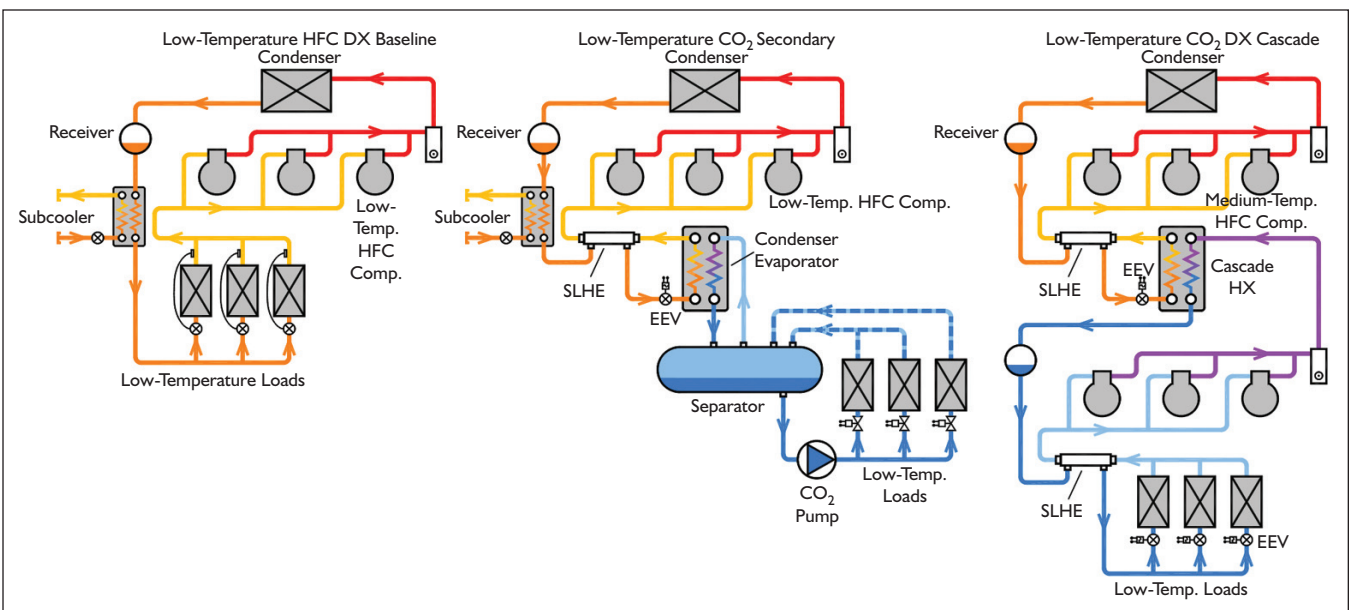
Low-Temperature HFC DX Baseline
Condenser
Receiver
Subcooler
Low-Temp. HFC Comp.
Low-Temperature Loads

Low-Temperature $CO_2$ Secondary
Condenser
Receiver
Subcooler
Low-Temp. HFC Comp.
Condenser Evaporator
SLHE
EEV
Separator
$CO_2$ Pump
Low-Temp. Loads

Low-Temperature $CO_2$ DX Cascade
Condenser
Receiver
Medium-Temp. HFC Comp.
EEV
Cascade HX
SLHE
SLHE
EEV
Low-Temp. Loads